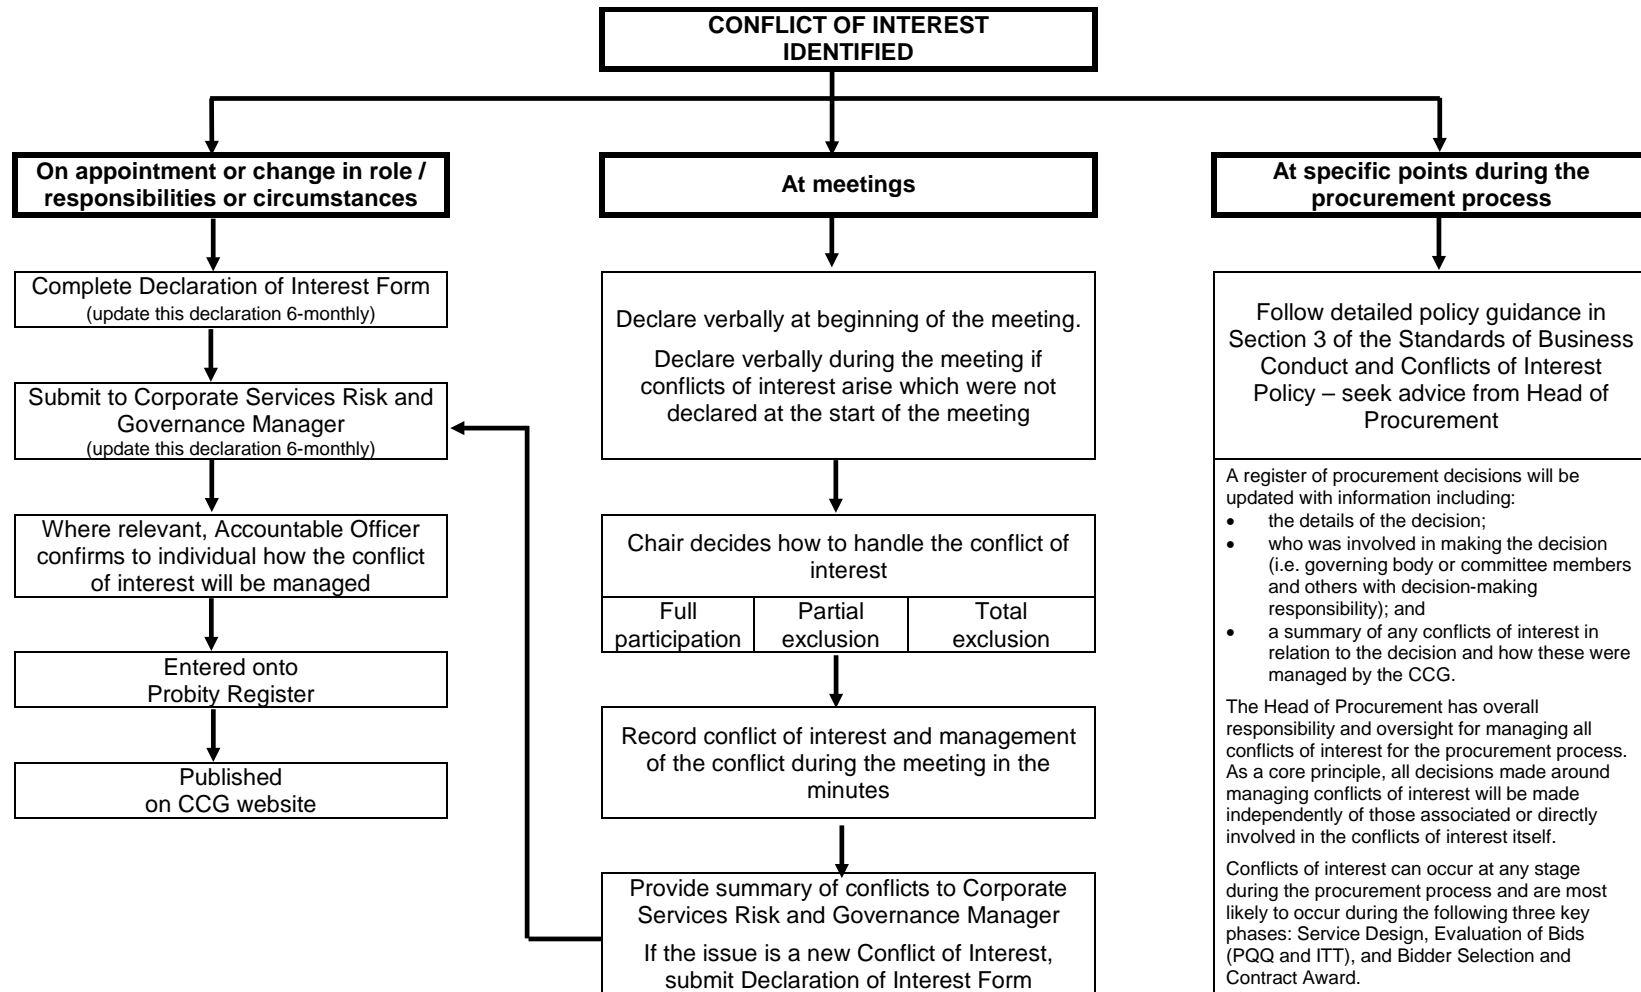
CONFLICT OF INTEREST IDENTIFIED

On appointment or change in role / responsibilities or circumstances

Complete Declaration of Interest Form
(update this declaration 6-monthly)

Submit to Corporate Services Risk and Governance Manager
(update this declaration 6-monthly)

Where relevant, Accountable Officer confirms to individual how the conflict of interest will be managed

Entered onto Probity Register

Published on CCG website

At meetings

Declare verbally at beginning of the meeting.

Declare verbally during the meeting if conflicts of interest arise which were not declared at the start of the meeting

Chair decides how to handle the conflict of interest

| Full participation | Partial exclusion | Total exclusion |
|---|---|---|

Record conflict of interest and management of the conflict during the meeting in the minutes

Provide summary of conflicts to Corporate Services Risk and Governance Manager

If the issue is a new Conflict of Interest, submit Declaration of Interest Form

At specific points during the procurement process

Follow detailed policy guidance in Section 3 of the Standards of Business Conduct and Conflicts of Interest Policy – seek advice from Head of Procurement

A register of procurement decisions will be updated with information including:
• the details of the decision;
• who was involved in making the decision (i.e. governing body or committee members and others with decision-making responsibility); and
• a summary of any conflicts of interest in relation to the decision and how these were managed by the CCG.

The Head of Procurement has overall responsibility and oversight for managing all conflicts of interest for the procurement process. As a core principle, all decisions made around managing conflicts of interest will be made independently of those associated or directly involved in the conflicts of interest itself.

Conflicts of interest can occur at any stage during the procurement process and are most likely to occur during the following three key phases: Service Design, Evaluation of Bids (PQQ and ITT), and Bidder Selection and Contract Award.